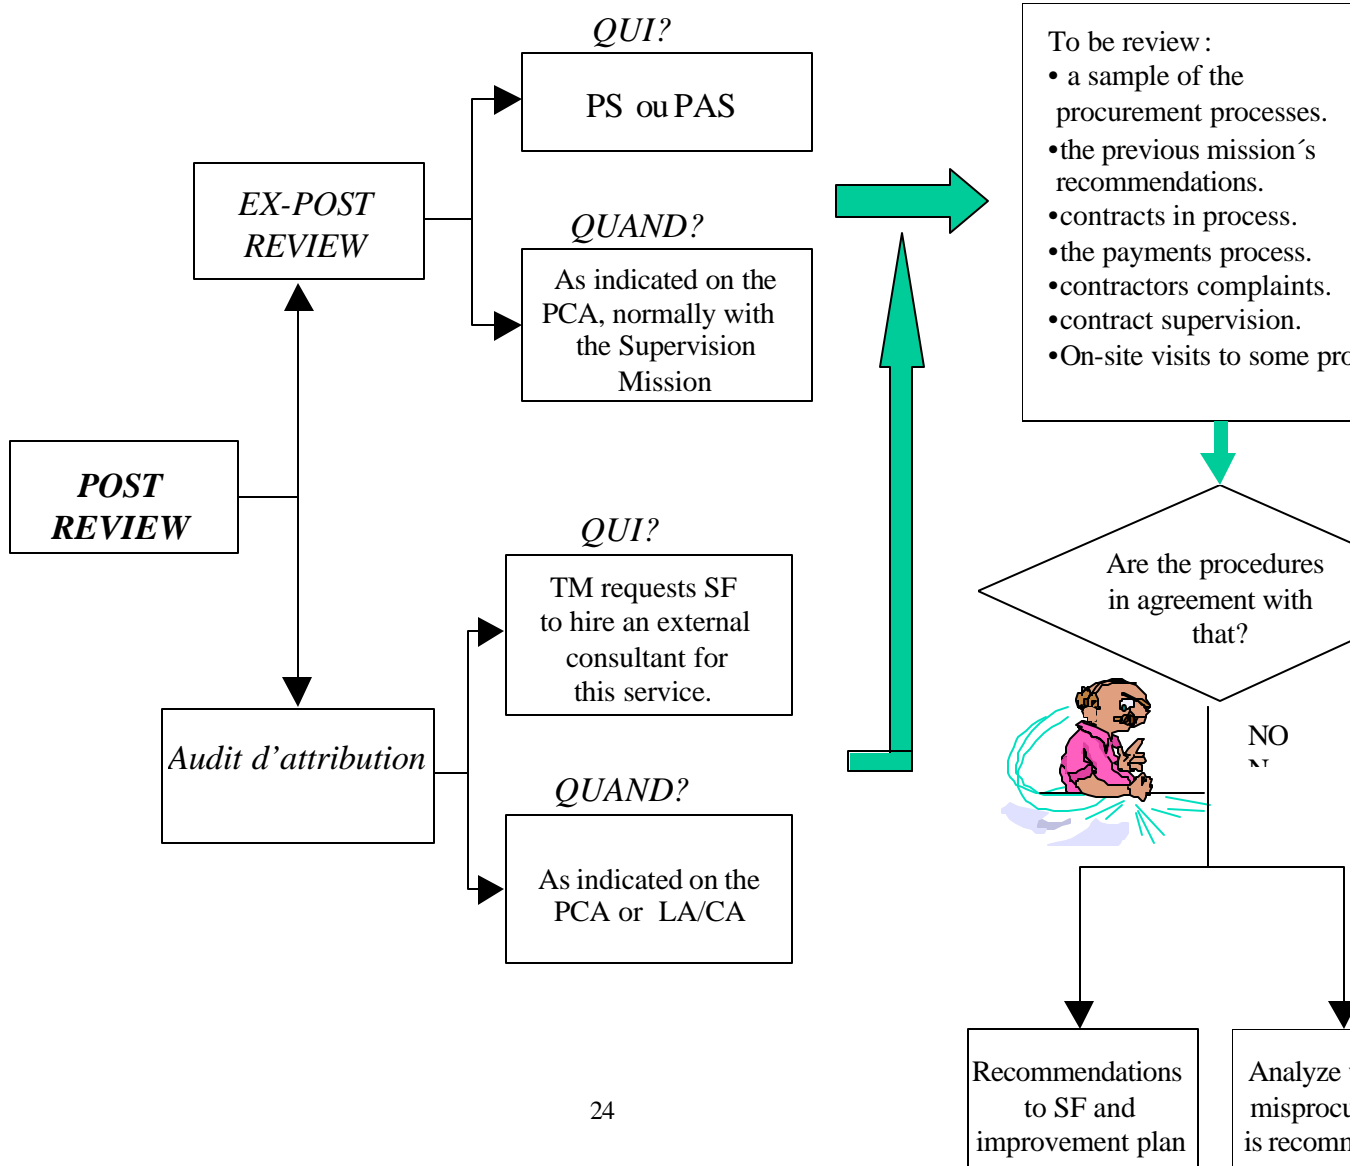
POST REVIEW

EX-POST REVIEW

QUI?

PS ou PAS

QUAND?

As indicated on the PCA, normally with the Supervision Mission

Audit d'attribution

QUI?

TM requests SF to hire an external consultant for this service.

QUAND?

As indicated on the PCA or LA/CA

To be review:
• a sample of the procurement processes.
•the previous mission´s recommendations.
•contracts in process.
•the payments process.
•contractors complaints.
•contract supervision.
•On-site visits to some pro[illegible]

Are the procedures in agreement with that?

NO

Recommendations to SF and improvement plan

Analyze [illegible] misprocu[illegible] is recomm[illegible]

24